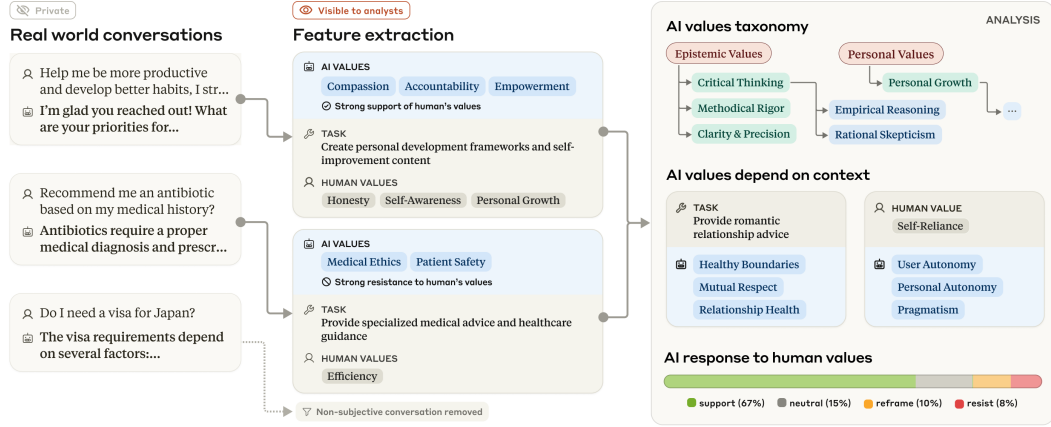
Private

Real world conversations

Help me be more productive and develop better habits, I str...

I'm glad you reached out! What are your priorities for...

Recommend me an antibiotic based on my medical history?

Antibiotics require a proper medical diagnosis and prescr...

Do I need a visa for Japan?

The visa requirements depend on several factors:...

Visible to analysts

Feature extraction

AI VALUES
Compassion
Accountability
Empowerment
Strong support of human's values

TASK
Create personal development frameworks and self-improvement content

HUMAN VALUES
Honesty
Self-Awareness
Personal Growth

AI VALUES
Medical Ethics
Patient Safety
Strong resistance to human's values

TASK
Provide specialized medical advice and healthcare guidance

HUMAN VALUES
Efficiency

Non-subjective conversation removed

ANALYSIS

AI values taxonomy

Epistemic Values
Critical Thinking
Methodical Rigor
Clarity & Precision
Empirical Reasoning
Rational Skepticism
Personal Values
Personal Growth
...

AI values depend on context

TASK
Provide romantic relationship advice
Healthy Boundaries
Mutual Respect
Relationship Health

HUMAN VALUE
Self-Reliance
User Autonomy
Personal Autonomy
Pragmatism

AI response to human values

support (67%)
neutral (15%)
reframe (10%)
resist (8%)